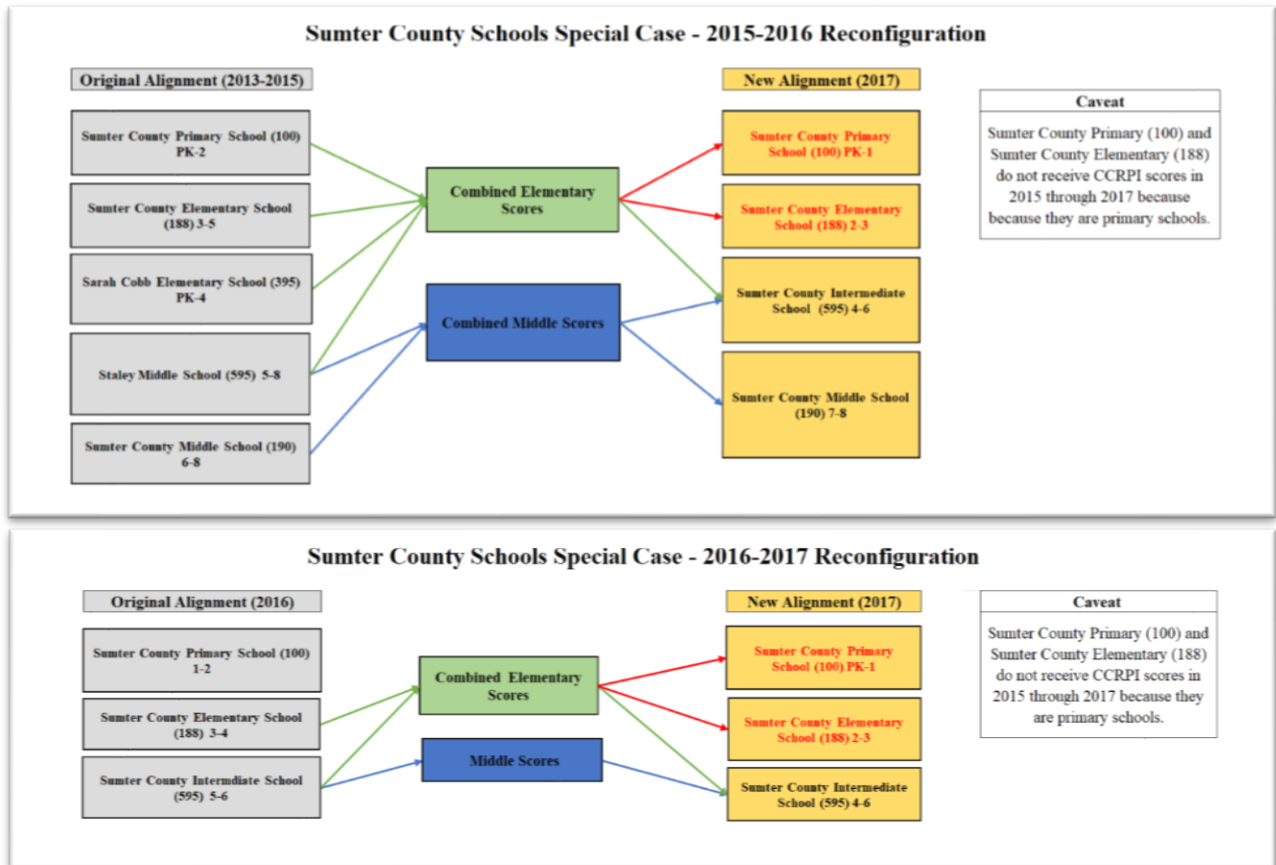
Sumter County Schools Special Case - 2015-2016 Reconfiguration

Original Alignment (2013-2015)

Sumter County Primary School (100) PK-2

Sumter County Elementary School (188) 3-5

Sarah Cobb Elementary School (395) PK-4

Staley Middle School (595) 5-8

Sumter County Middle School (190) 6-8

Combined Elementary Scores

Combined Middle Scores

New Alignment (2017)

Sumter County Primary School (100) PK-1

Sumter County Elementary School (188) 2-3

Sumter County Intermediate School (595) 4-6

Sumter County Middle School (190) 7-8

Caveat

Sumter County Primary (100) and Sumter County Elementary (188) do not receive CCRPI scores in 2015 through 2017 because because they are primary schools.

Sumter County Schools Special Case - 2016-2017 Reconfiguration

Original Alignment (2016)

Sumter County Primary School (100) 1-2

Sumter County Elementary School (188) 3-4

Sumter County Intermdiate School (595) 5-6

Combined Elementary Scores

Middle Scores

New Alignment (2017)

Sumter County Primary School (100) PK-1

Sumter County Elementary School (188) 2-3

Sumter County Intermediate School (595) 4-6

Caveat

Sumter County Primary (100) and Sumter County Elementary (188) do not receive CCRPI scores in 2015 through 2017 because they are primary schools.